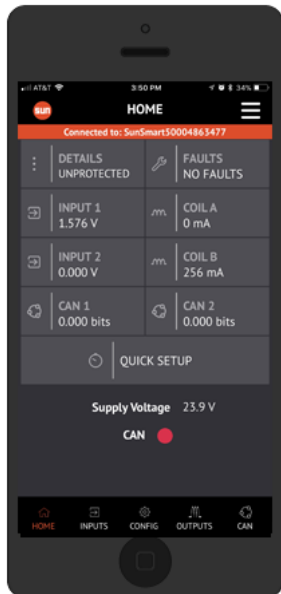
AT&T 3:50 PM 34%

sun HOME

Connected to: SunSmart50004863477

DETAILS
UNPROTECTED

FAULTS
NO FAULTS

INPUT 1
1.576 V

COIL A
0 mA

INPUT 2
0.000 V

COIL B
256 mA

CAN 1
0.000 bits

CAN 2
0.000 bits

QUICK SETUP

Supply Voltage 23.9 V

CAN

HOME INPUTS CONFIG OUTPUTS CAN